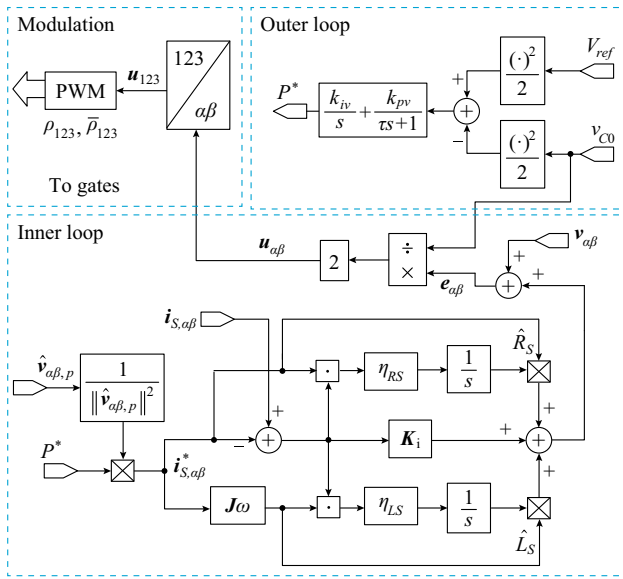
Modulation

123
$\alpha\beta$

PWM
$\boldsymbol{u}_{123}$
$\rho_{123}, \bar{\rho}_{123}$

To gates

Outer loop

$P^*$
$\frac{k_{iv}}{s} + \frac{k_{pv}}{\tau s+1}$
+
−
$\frac{(\cdot)^2}{2}$
$V_{ref}$
$\frac{(\cdot)^2}{2}$
$v_{C0}$

Inner loop

$\boldsymbol{u}_{\alpha\beta}$
2
÷
×
$\boldsymbol{e}_{\alpha\beta}$
$\boldsymbol{v}_{\alpha\beta}$
+
+

$\boldsymbol{i}_{S,\alpha\beta}$
$\hat{\boldsymbol{v}}_{\alpha\beta,p}$
$\frac{1}{\|\hat{\boldsymbol{v}}_{\alpha\beta,p}\|^2}$
$\cdot$
$\eta_{RS}$
$\frac{1}{s}$
$\hat{R}_S$
+
−
+
$\boldsymbol{K}_\text{i}$
+
+
+
$P^*$
$\boldsymbol{i}^*_{S,\alpha\beta}$
$\boldsymbol{J}\omega$
$\cdot$
$\eta_{LS}$
$\frac{1}{s}$
$\hat{L}_S$